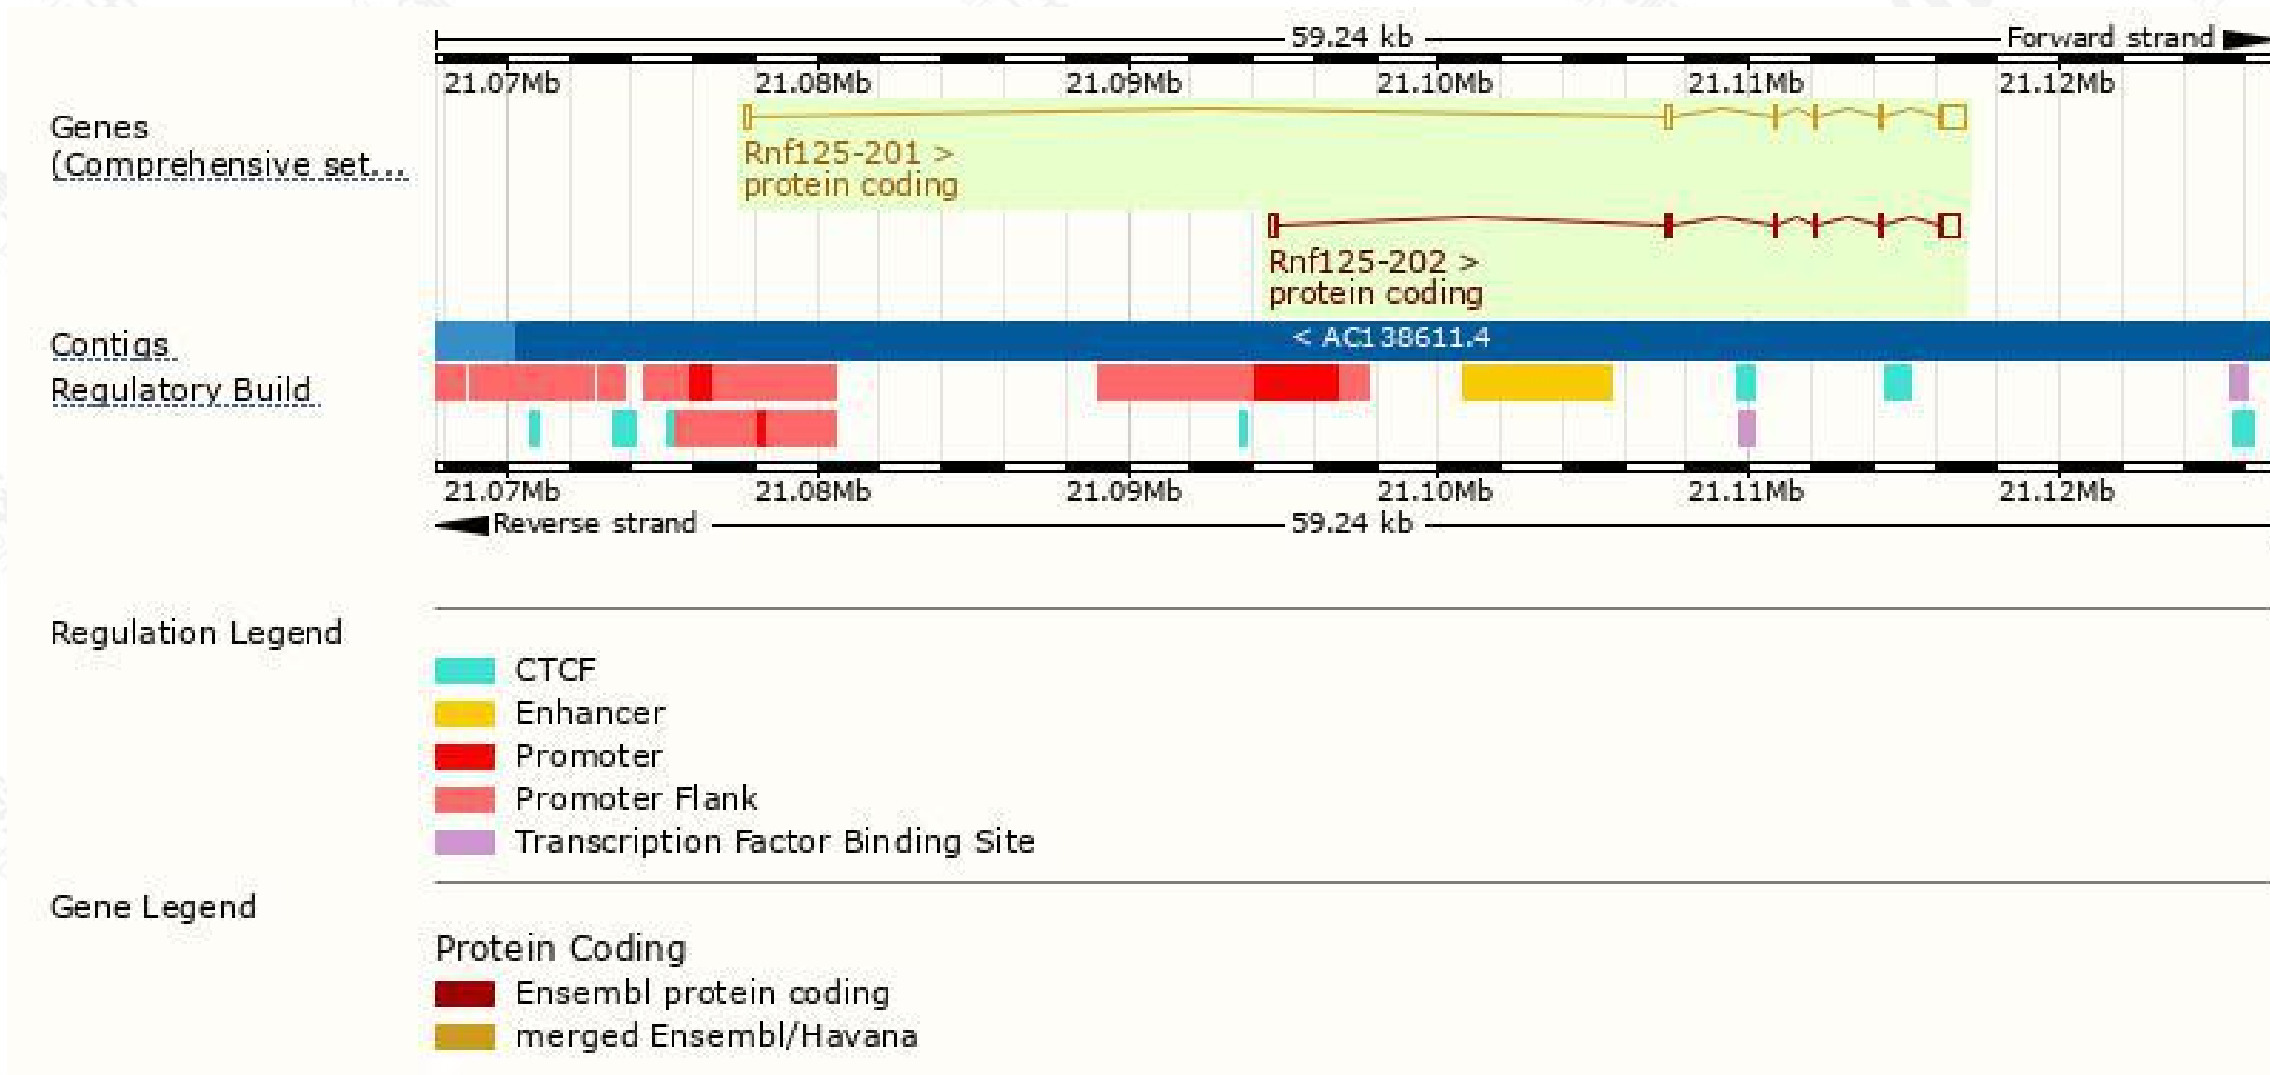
59.24 kb
Forward strand
21.07Mb
21.08Mb
21.09Mb
21.10Mb
21.11Mb
21.12Mb

Genes (Comprehensive set...

Rnf125-201 >
protein coding

Rnf125-202 >
protein coding

Contigs

< AC138611.4

Regulatory Build

21.07Mb
21.08Mb
21.09Mb
21.10Mb
21.11Mb
21.12Mb
Reverse strand
59.24 kb

Regulation Legend

CTCF
Enhancer
Promoter
Promoter Flank
Transcription Factor Binding Site

Gene Legend

Protein Coding
Ensembl protein coding
merged Ensembl/Havana